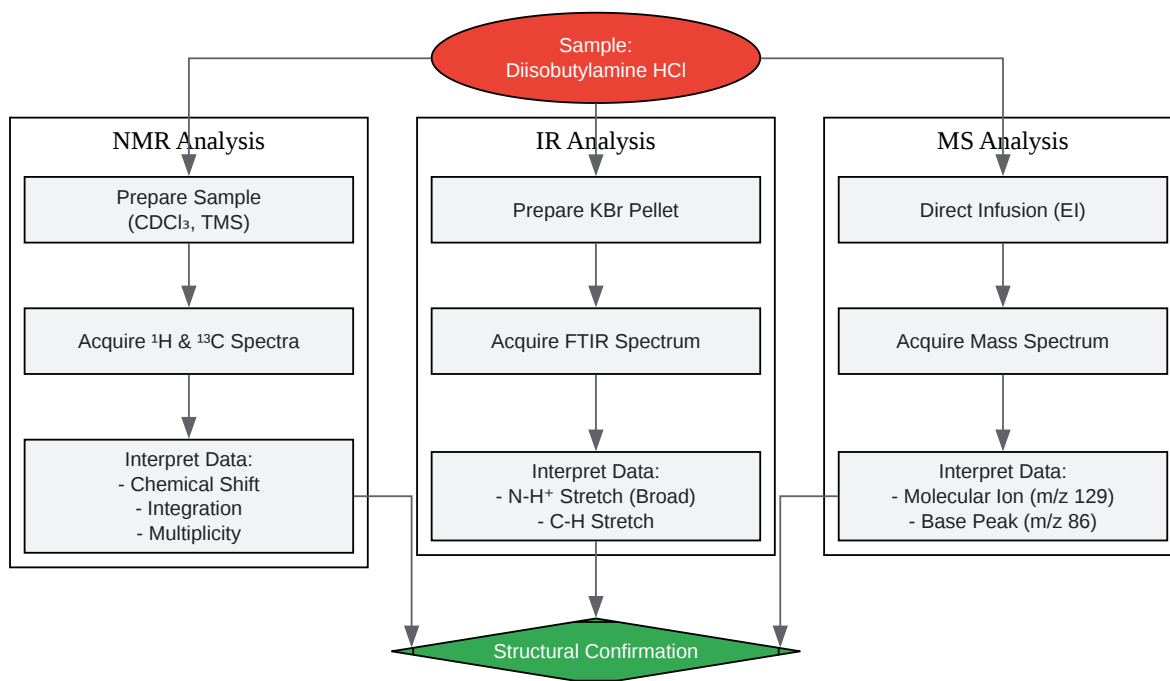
Sample:
Diisobutylamine HCl

NMR Analysis

Prepare Sample
($CDCl_3$, TMS)

Acquire $^1$H & $^{13}$C Spectra

Interpret Data:
- Chemical Shift
- Integration
- Multiplicity

IR Analysis

Prepare KBr Pellet

Acquire FTIR Spectrum

Interpret Data:
- N-H$^+$ Stretch (Broad)
- C-H Stretch

MS Analysis

Direct Infusion (EI)

Acquire Mass Spectrum

Interpret Data:
- Molecular Ion (m/z 129)
- Base Peak (m/z 86)

Structural Confirmation